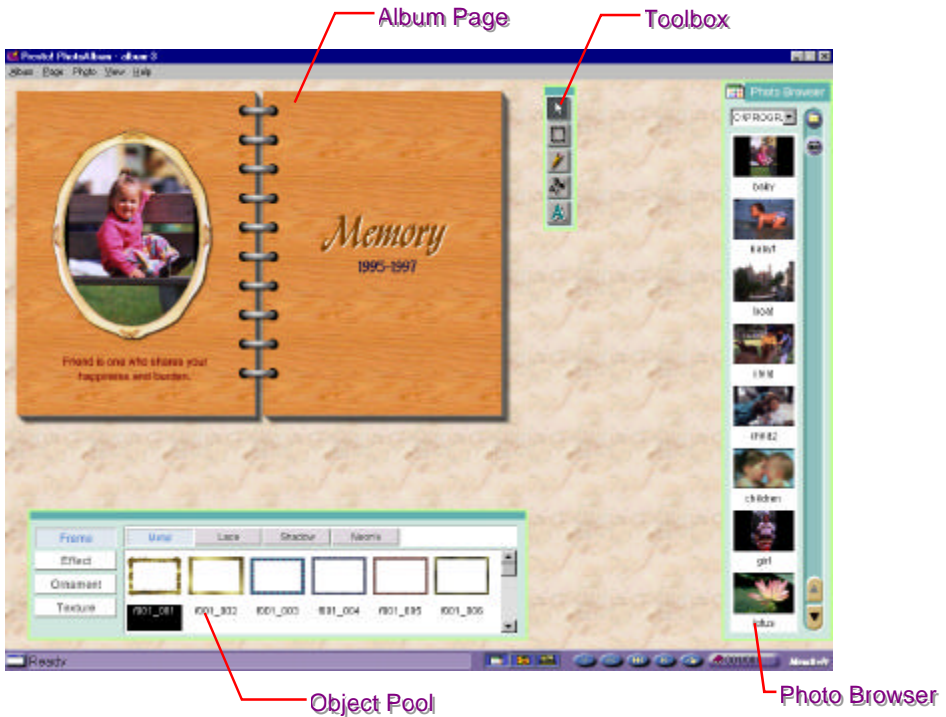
Album Page

Toolbox

Presto! PhotoAlbum - album 3

Album Page Photo View Help

Memory

1995-1997

Friend is one who shares your happiness and burden.

Photo Browser

C:\PROGRA

baby

baby1

boat

child

child2

children

girl

lotus

Frame

Effect

Ornament

Texture

Metal

Lace

Shadow

Neons

f001_001

f001_002

f001_003

f001_004

f001_005

f001_006

Ready

Object Pool

Photo Browser